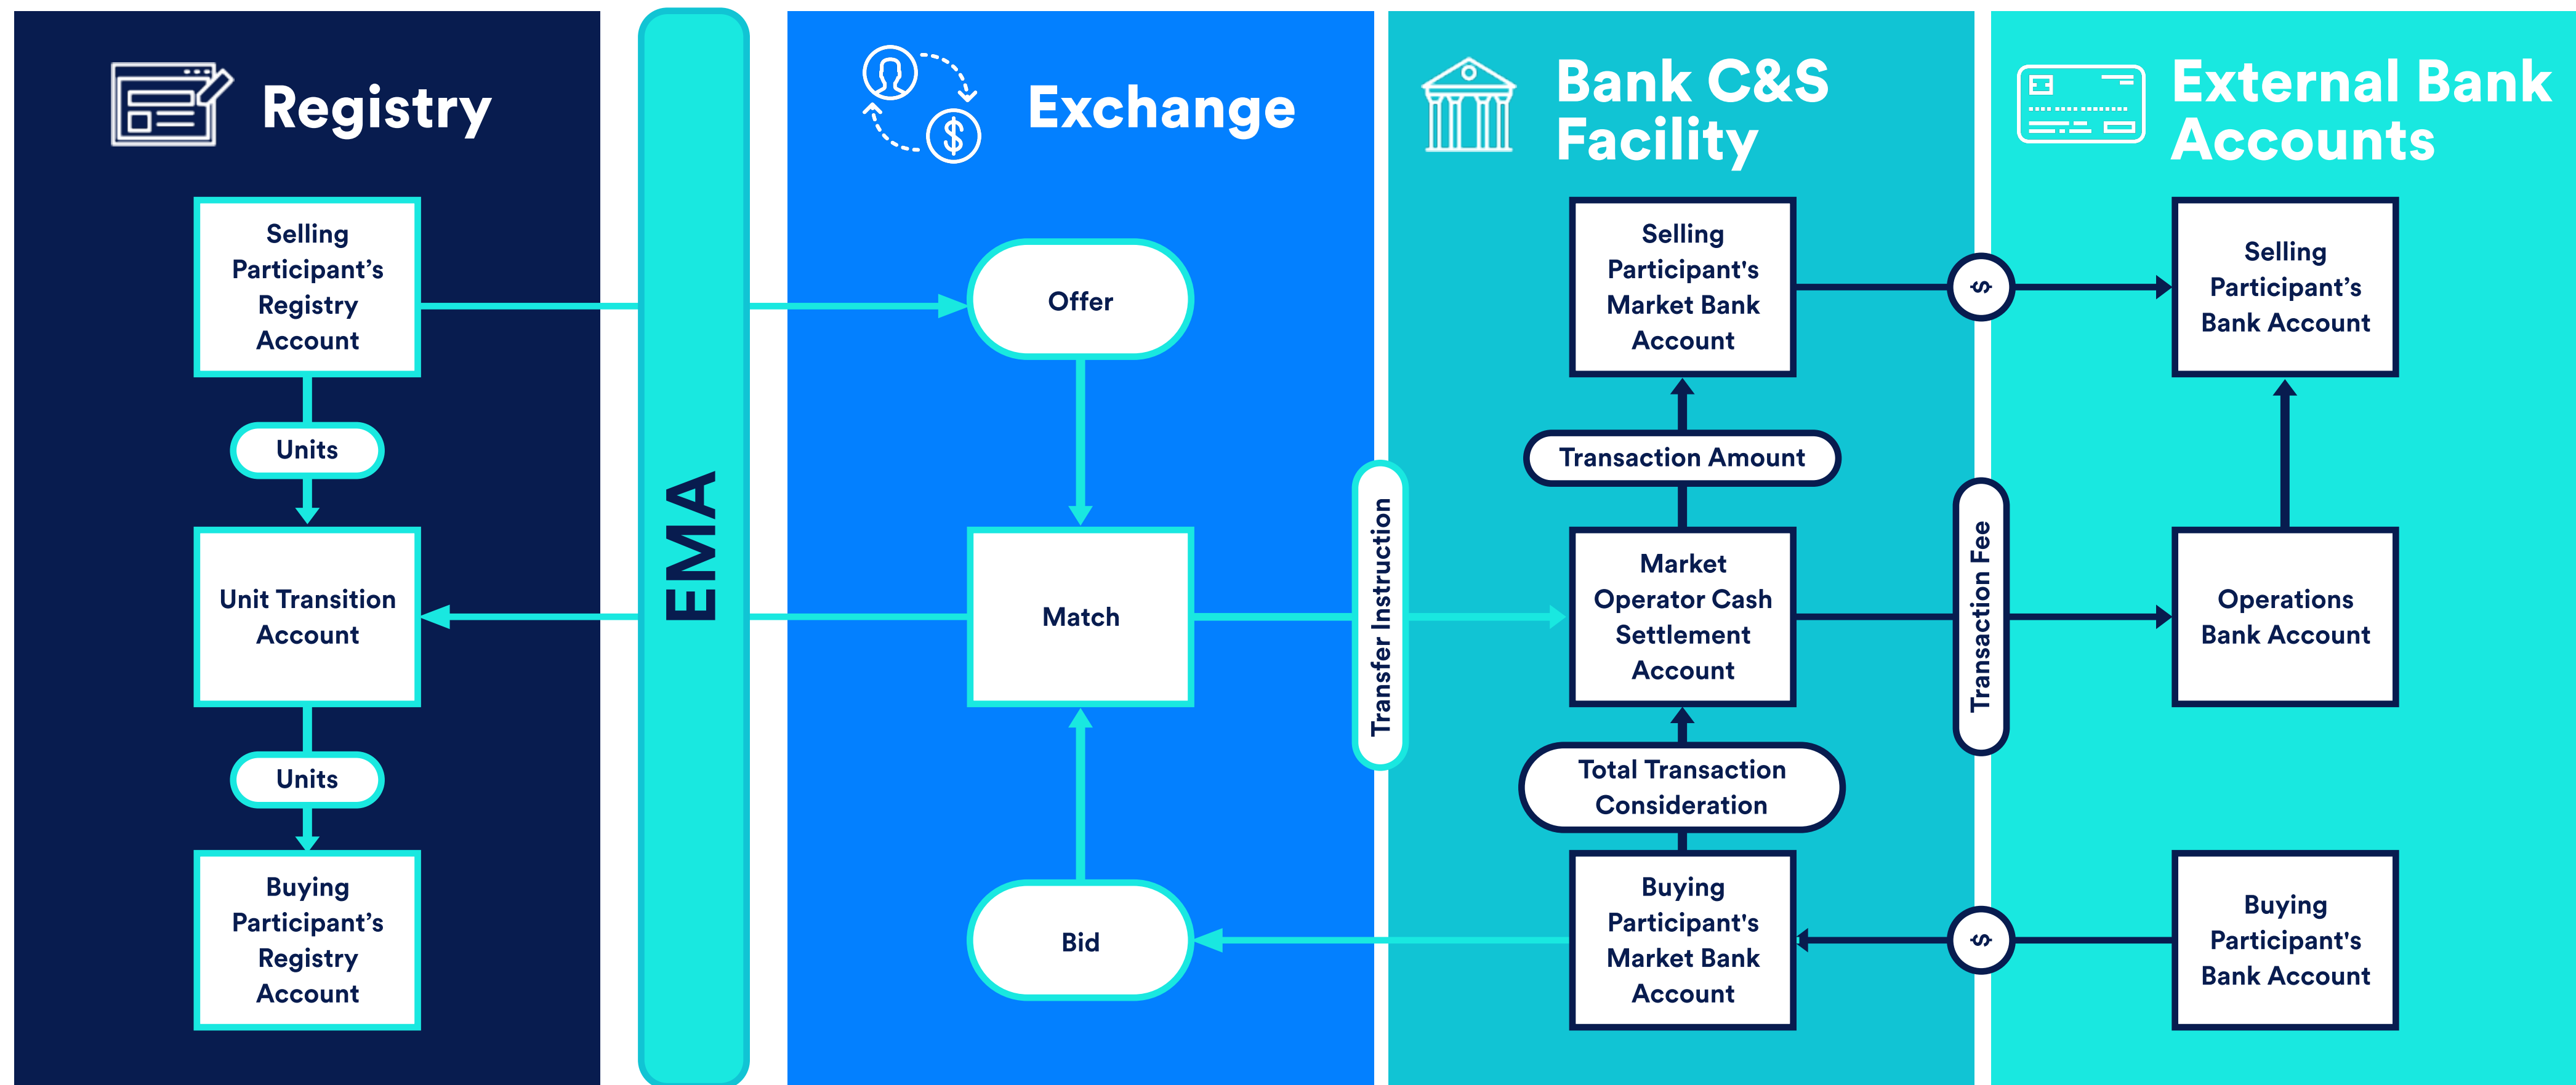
Registry

Selling Participant’s Registry Account

Units

Unit Transition Account

Units

Buying Participant’s Registry Account

EMA

Exchange

Offer

Match

Bid

Transfer Instruction

Bank C&S Facility

Selling Participant's Market Bank Account

Transaction Amount

Market Operator Cash Settlement Account

Total Transaction Consideration

Buying Participant's Market Bank Account

$

Transaction Fee

$

External Bank Accounts

Selling Participant’s Bank Account

Operations Bank Account

Buying Participant's Bank Account